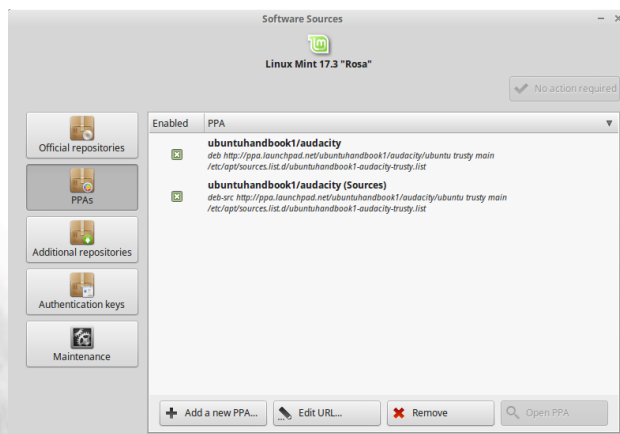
Software Sources

Linux Mint 17.3 "Rosa"

No action required

Official repositories

PPAs

Additional repositories

Authentication keys

Maintenance

| Enabled | PPA |
|---|---|
| | **ubuntuhandbook1/audacity** deb http://ppa.launchpad.net/ubuntuhandbook1/audacity/ubuntu trusty main /etc/apt/sources.list.d/ubuntuhandbook1-audacity-trusty.list |
| | **ubuntuhandbook1/audacity (Sources)** deb-src http://ppa.launchpad.net/ubuntuhandbook1/audacity/ubuntu trusty main /etc/apt/sources.list.d/ubuntuhandbook1-audacity-trusty.list |

Add a new PPA...

Edit URL...

Remove

Open PPA